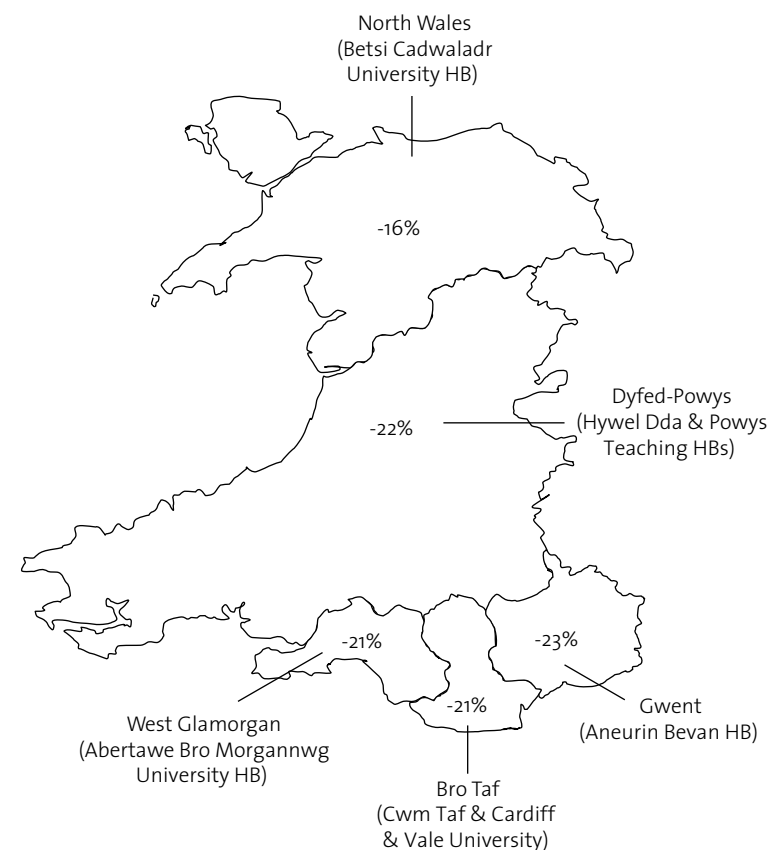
North Wales
(Betsi Cadwaladr
University HB)

-16%

Dyfed-Powys
(Hywel Dda & Powys
Teaching HBs)

-22%

-21%

-23%

-21%

West Glamorgan
(Abertawe Bro Morgannwg
University HB)

Gwent
(Aneurin Bevan HB)

Bro Taf
(Cwm Taf & Cardiff
& Vale University)